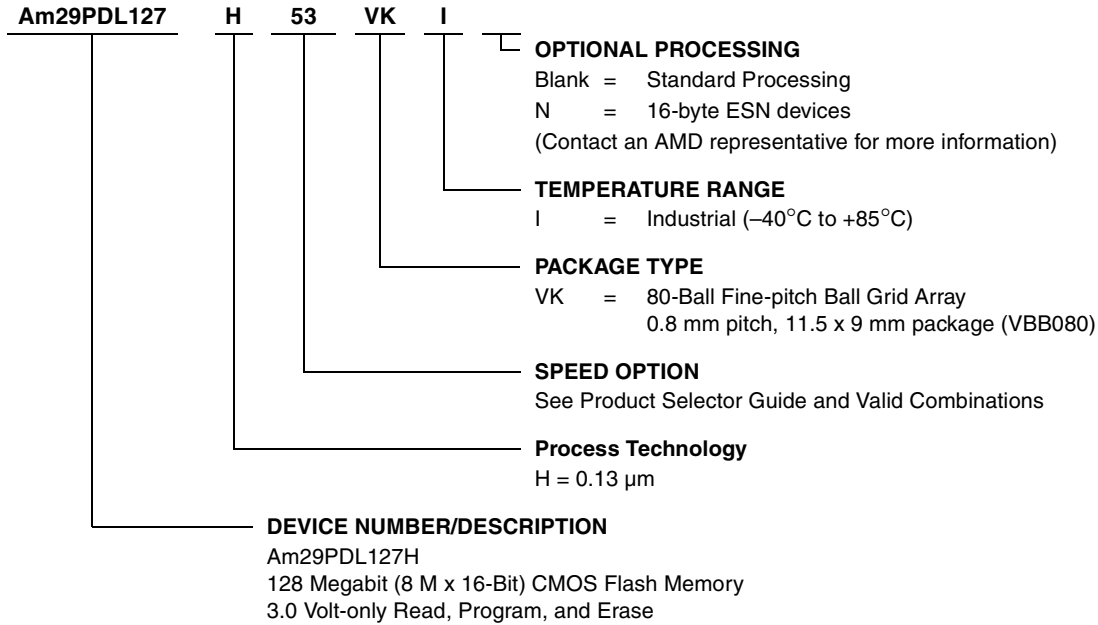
Am29PDL127 H 53 VK I

OPTIONAL PROCESSING
Blank = Standard Processing
N = 16-byte ESN devices
(Contact an AMD representative for more information)

TEMPERATURE RANGE
I = Industrial (–40°C to +85°C)

PACKAGE TYPE
VK = 80-Ball Fine-pitch Ball Grid Array
0.8 mm pitch, 11.5 x 9 mm package (VBB080)

SPEED OPTION
See Product Selector Guide and Valid Combinations

Process Technology
H = 0.13 µm

DEVICE NUMBER/DESCRIPTION
Am29PDL127H
128 Megabit (8 M x 16-Bit) CMOS Flash Memory
3.0 Volt-only Read, Program, and Erase